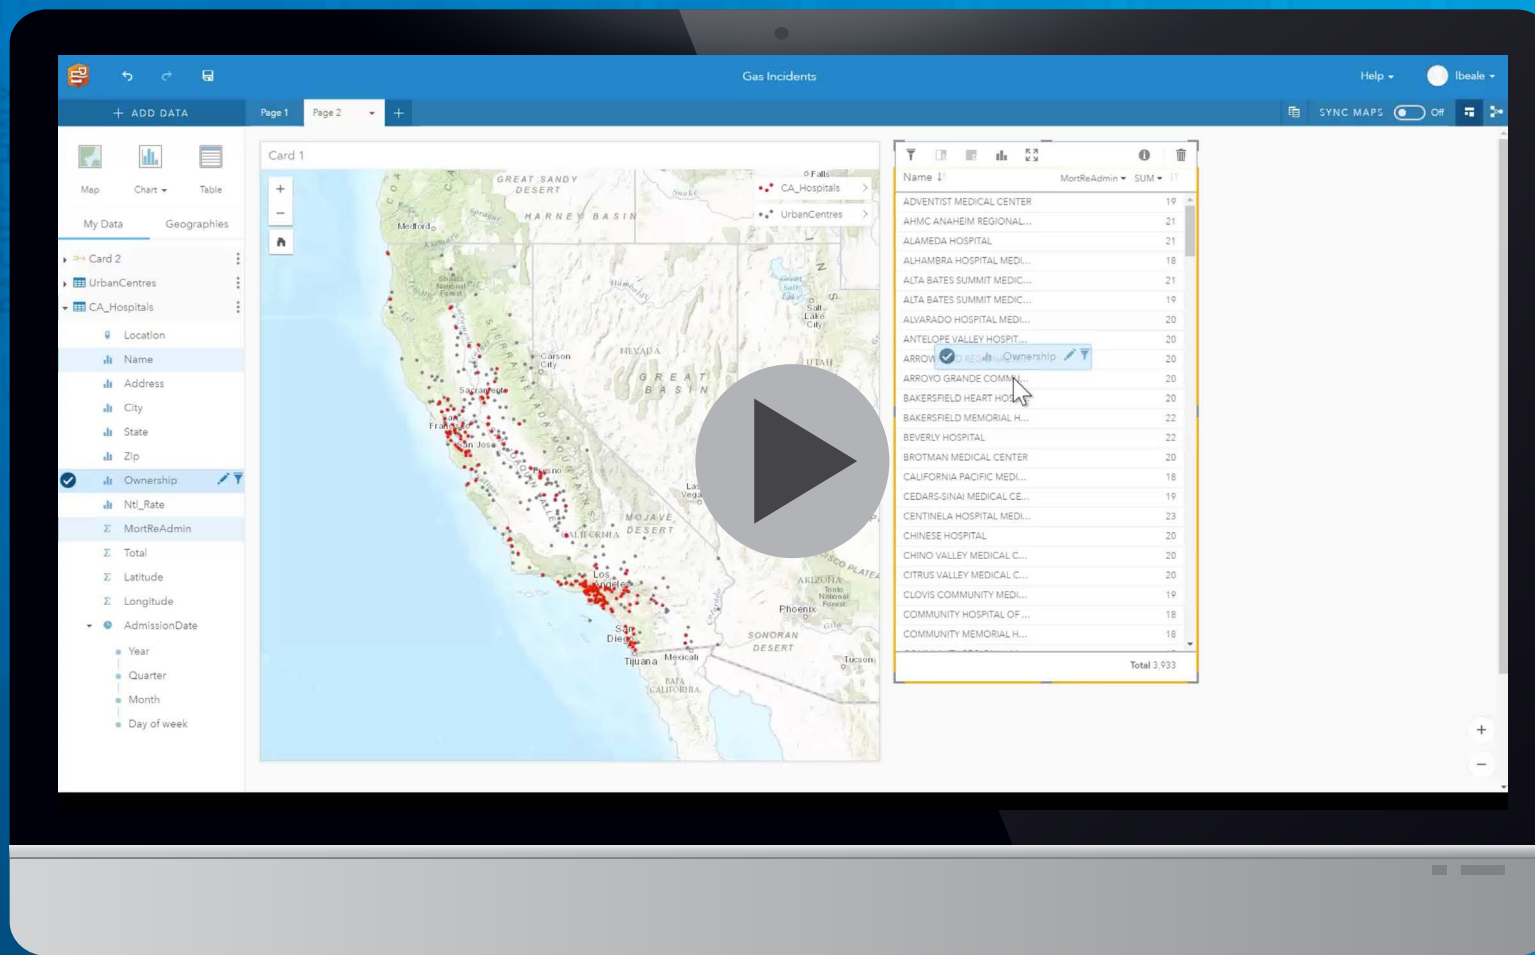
Gas Incidents

Help ▾ lbeale ▾

+ ADD DATA

Page 1 Page 2 +

SYNC MAPS Off

Map Chart ▾ Table

My Data Geographies

Card 2
UrbanCentres
CA_Hospitals
Location
Name
Address
City
State
Zip
Ownership
Ntl_Rate
MortReAdmin
Total
Latitude
Longitude
AdmissionDate
Year
Quarter
Month
Day of week

Card 1

CA_Hospitals
UrbanCentres

GREAT SANDY DESERT
HARNEY BASIN
Medford
Carson City
NEVADA
GREAT BASIN
UTAH
Salt Lake City
Sacramento
San Francisco
San Jose
Fresno
CALIFORNIA
MOJAVE DESERT
Las Vegas
Los Angeles
San Diego
Tijuana
Mexicali
ARIZONA
Phoenix
SONORAN DESERT
Tucson
BAJA CALIFORNIA

| Name | MortReAdmin ▾ SUM ▾ |
|---|---|
| ADVENTIST MEDICAL CENTER | 19 |
| AHMC ANAHEIM REGIONAL... | 21 |
| ALAMEDA HOSPITAL | 21 |
| ALHAMBRA HOSPITAL MEDI... | 18 |
| ALTA BATES SUMMIT MEDIC... | 21 |
| ALTA BATES SUMMIT MEDIC... | 19 |
| ALVARADO HOSPITAL MEDI... | 20 |
| ANTELOPE VALLEY HOSPIT... | 20 |
| ARROW | 20 |
| ARROYO GRANDE COMM... | 20 |
| BAKERSFIELD HEART HOS... | 20 |
| BAKERSFIELD MEMORIAL H... | 22 |
| BEVERLY HOSPITAL | 22 |
| BROTMAN MEDICAL CENTER | 20 |
| CALIFORNIA PACIFIC MEDI... | 18 |
| CEDARS-SINAI MEDICAL CE... | 19 |
| CENTINELA HOSPITAL MEDI... | 23 |
| CHINESE HOSPITAL | 20 |
| CHINO VALLEY MEDICAL C... | 20 |
| CITRUS VALLEY MEDICAL C... | 20 |
| CLOVIS COMMUNITY MEDI... | 19 |
| COMMUNITY HOSPITAL OF... | 18 |
| COMMUNITY MEMORIAL H... | 18 |

Ownership

Total 3,933